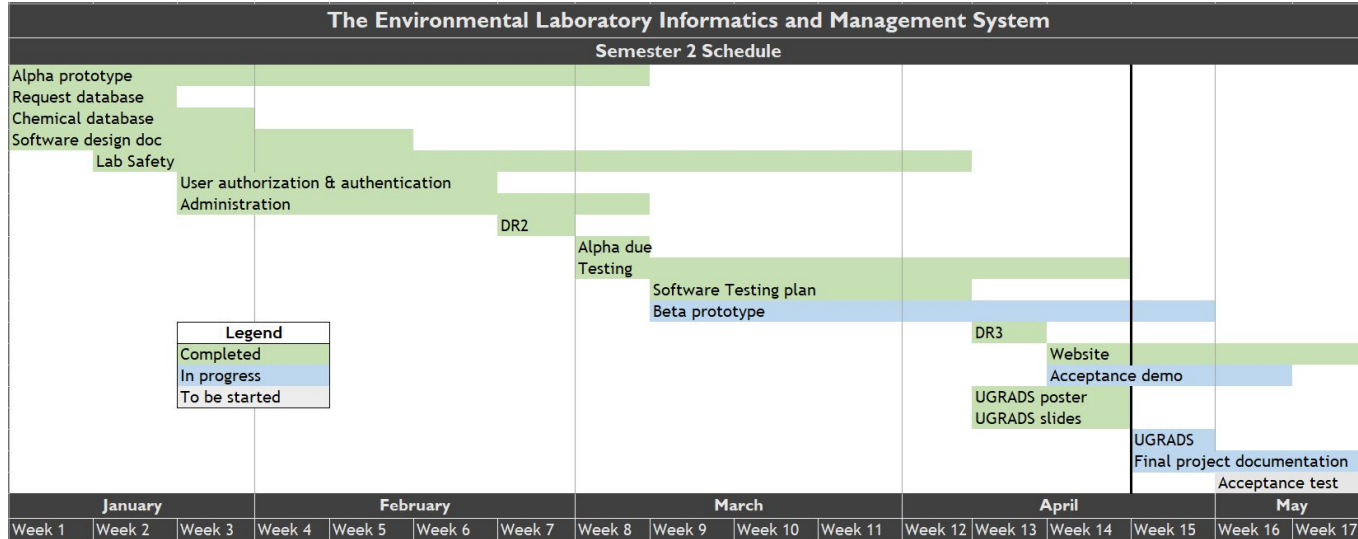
The Environmental Laboratory Informatics and Management System

Semester 2 Schedule

Alpha prototype
Request database
Chemical database
Software design doc
Lab Safety
User authorization & authentication
Administration
DR2
Alpha due
Testing
Software Testing plan
Beta prototype
DR3
Website
Acceptance demo
UGRADS poster
UGRADS slides
UGRADS
Final project documentation
Acceptance test

| Legend |
|---|
| Completed |
| In progress |
| To be started |

January | February | March | April | May

Week 1 | Week 2 | Week 3 | Week 4 | Week 5 | Week 6 | Week 7 | Week 8 | Week 9 | Week 10 | Week 11 | Week 12 | Week 13 | Week 14 | Week 15 | Week 16 | Week 17